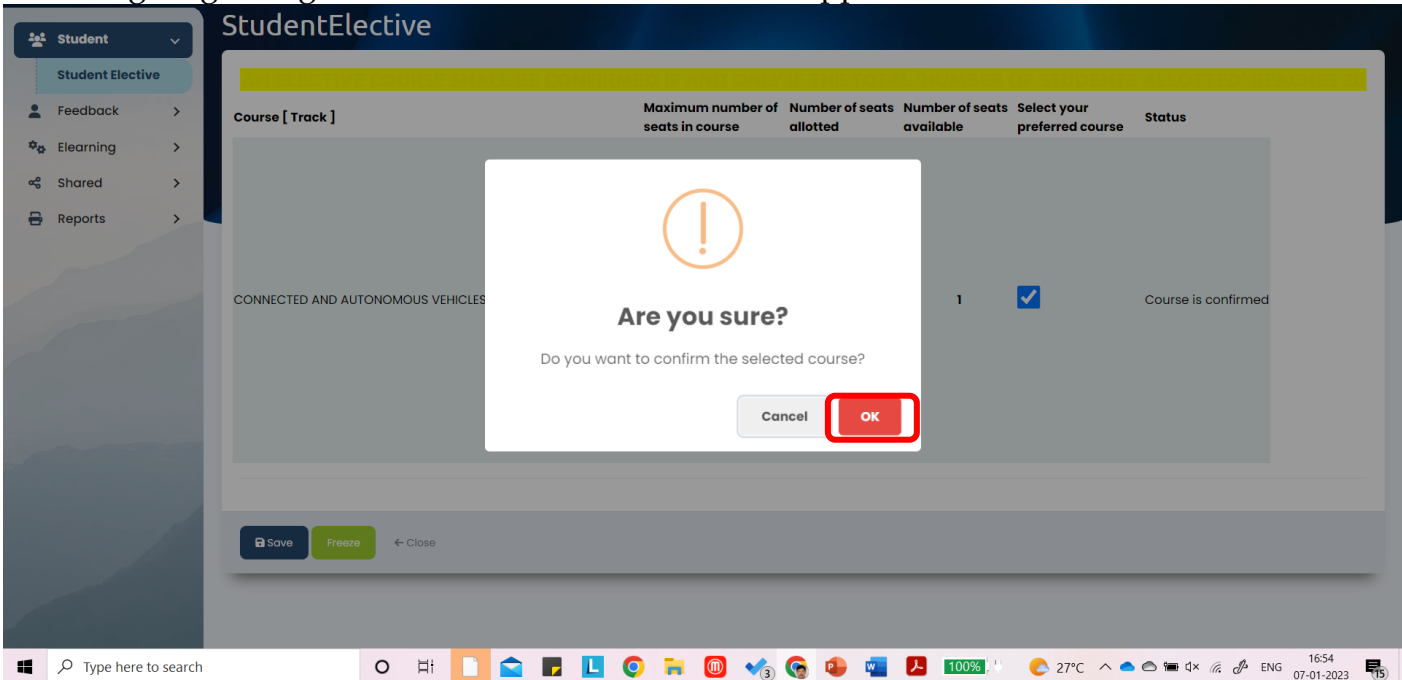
Student
Student Elective
Feedback
Elearning
Shared
Reports

StudentElective

| Course [ Track ] | Maximum number of seats in course | Number of seats allotted | Number of seats available | Select your preferred course | Status |
|---|---|---|---|---|---|
| CONNECTED AND AUTONOMOUS VEHICLES | | | 1 | ☑ | Course is confirmed |

Are you sure?
Do you want to confirm the selected course?
Cancel
OK

Save
Freeze
← Close

Type here to search
100%
27°C
ENG
16:54
07-01-2023
15